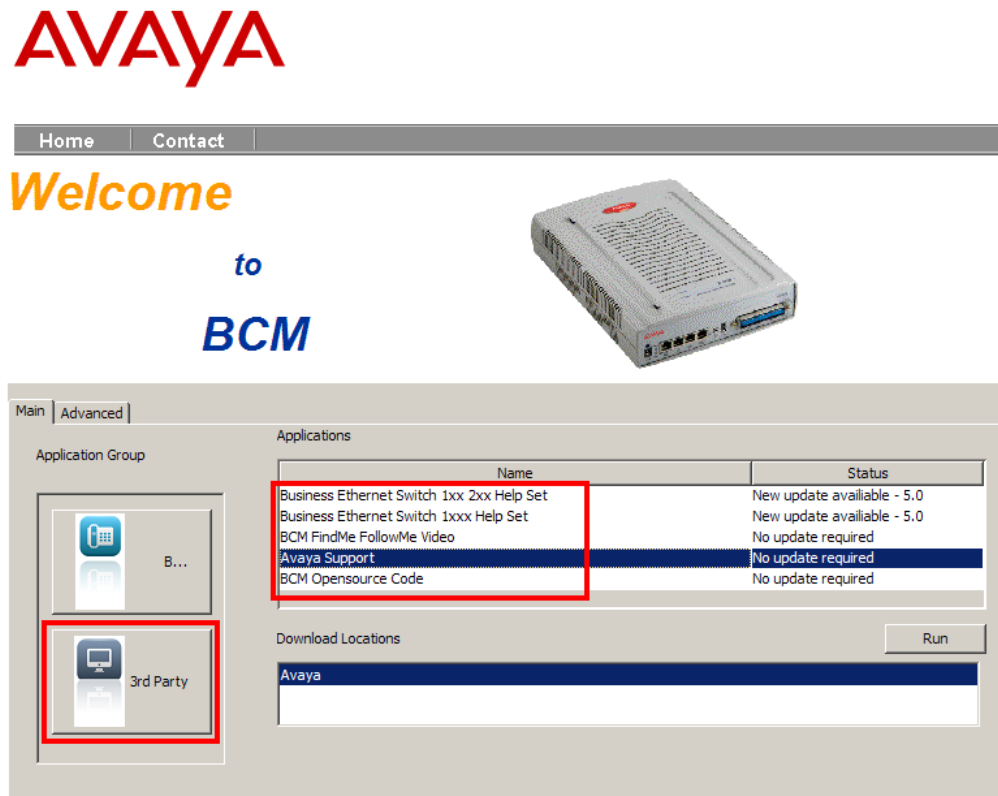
AVAYA

Home | Contact

Welcome

to

BCM

Main | Advanced

Application Group

B...

3rd Party

Applications

| Name | Status |
|---|---|
| Business Ethernet Switch 1xx 2xx Help Set | New update availiable - 5.0 |
| Business Ethernet Switch 1xxx Help Set | New update availiable - 5.0 |
| BCM FindMe FollowMe Video | No update required |
| Avaya Support | No update required |
| BCM Opensource Code | No update required |

Download Locations

Run

Avaya